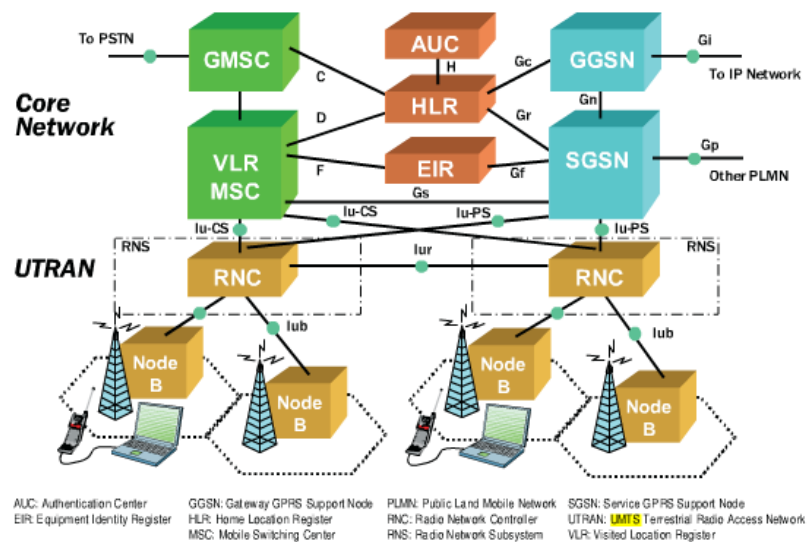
To PSTN

GMSC

AUC

H

Gc

GGSN

Gi

To IP Network

C

HLR

Gn

Core Network

D

Gr

VLR MSC

F

EIR

Gf

SGSN

Gp

Other PLMN

Gs

Iu-CS

Iu-CS

Iu-PS

Iu-PS

RNS

RNS

UTRAN

RNC

Iur

RNC

Iub

Iub

Node B

Node B

Node B

Node B

AUC: Authentication Center
EIR: Equipment Identity Register

GGSN: Gateway GPRS Support Node
HLR: Home Location Register
MSC: Mobile Switching Center

PLMN: Public Land Mobile Network
RNC: Radio Network Controller
RNS: Radio Network Subsystem

SGSN: Service GPRS Support Node
UTRAN: UMTS Terrestrial Radio Access Network
VLR: Visited Location Register